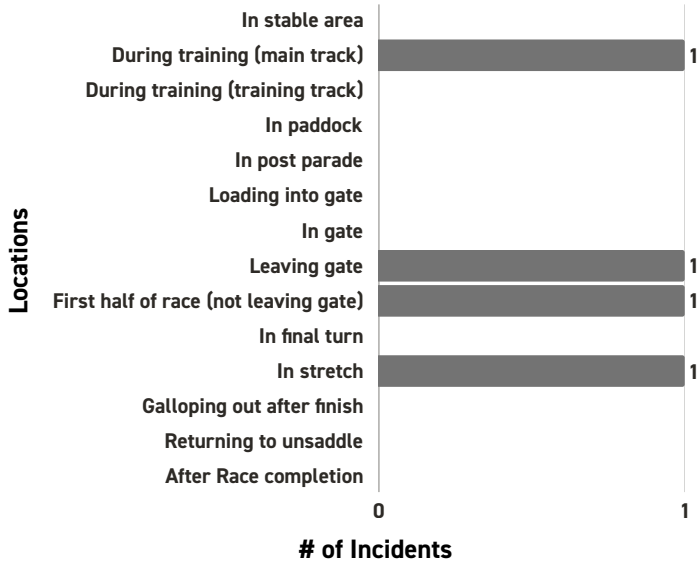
Locations

In stable area
During training (main track) 1
During training (training track)
In paddock
In post parade
Loading into gate
In gate
Leaving gate 1
First half of race (not leaving gate) 1
In final turn
In stretch 1
Galloping out after finish
Returning to unsaddle
After Race completion

0
1

# of Incidents